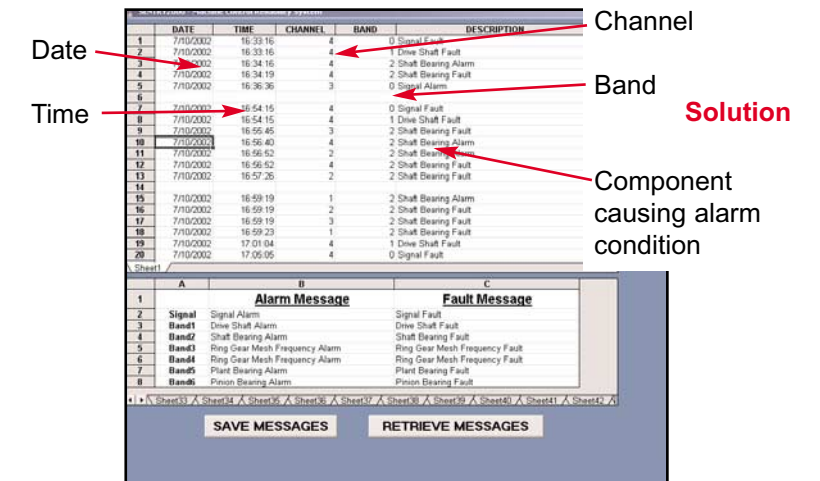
Channel

Date

Band

Time

Solution

Component causing alarm condition

| | DATE | TIME | CHANNEL | BAND | DESCRIPTION |
|---|---|---|---|---|---|
| 1 | 7/10/2002 | 16:33:16 | 4 | 0 | Signal Fault |
| 2 | 7/10/2002 | 16:33:16 | 4 | 1 | Drive Shaft Fault |
| 3 | 7/10/2002 | 16:34:16 | 4 | 2 | Shaft Bearing Alarm |
| 4 | 7/10/2002 | 16:34:19 | 4 | 2 | Shaft Bearing Fault |
| 5 | 7/10/2002 | 16:36:36 | 3 | 0 | Signal Alarm |
| 6 | | | | | |
| 7 | 7/10/2002 | 16:54:15 | 4 | 0 | Signal Fault |
| 8 | 7/10/2002 | 16:54:15 | 4 | 1 | Drive Shaft Fault |
| 9 | 7/10/2002 | 16:55:45 | 3 | 2 | Shaft Bearing Fault |
| 10 | 7/10/2002 | 16:56:40 | 4 | 2 | Shaft Bearing Alarm |
| 11 | 7/10/2002 | 16:56:52 | 2 | 2 | Shaft Bearing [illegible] |
| 12 | 7/10/2002 | 16:56:52 | 4 | 2 | Shaft Bearing Fault |
| 13 | 7/10/2002 | 16:57:26 | 2 | 2 | Shaft Bearing Fault |
| 14 | | | | | |
| 15 | 7/10/2002 | 16:59:19 | 1 | 2 | Shaft Bearing Alarm |
| 16 | 7/10/2002 | 16:59:19 | 2 | 2 | Shaft Bearing Fault |
| 17 | 7/10/2002 | 16:59:19 | 3 | 2 | Shaft Bearing Fault |
| 18 | 7/10/2002 | 16:59:23 | 1 | 2 | Shaft Bearing Fault |
| 19 | 7/10/2002 | 17:01:04 | 4 | 1 | Drive Shaft Fault |
| 20 | 7/10/2002 | 17:05:05 | 4 | 0 | Signal Fault |

Sheet1

| | A | B | C |
|---|---|---|---|
| 1 | | Alarm Message | Fault Message |
| 2 | Signal | Signal Alarm | Signal Fault |
| 3 | Band1 | Drive Shaft Alarm | Drive Shaft Fault |
| 4 | Band2 | Shaft Bearing Alarm | Shaft Bearing Fault |
| 5 | Band3 | Ring Gear Mesh Frequency Alarm | Ring Gear Mesh Frequency Fault |
| 6 | Band4 | Ring Gear Mesh Frequency Alarm | Ring Gear Mesh Frequency Fault |
| 7 | Band5 | Plant Bearing Alarm | Plant Bearing Fault |
| 8 | Band6 | Pinion Bearing Alarm | Pinion Bearing Fault |

Sheet33 Sheet34 Sheet35 Sheet36 Sheet37 Sheet38 Sheet39 Sheet40 Sheet41 Sheet42

SAVE MESSAGES

RETRIEVE MESSAGES